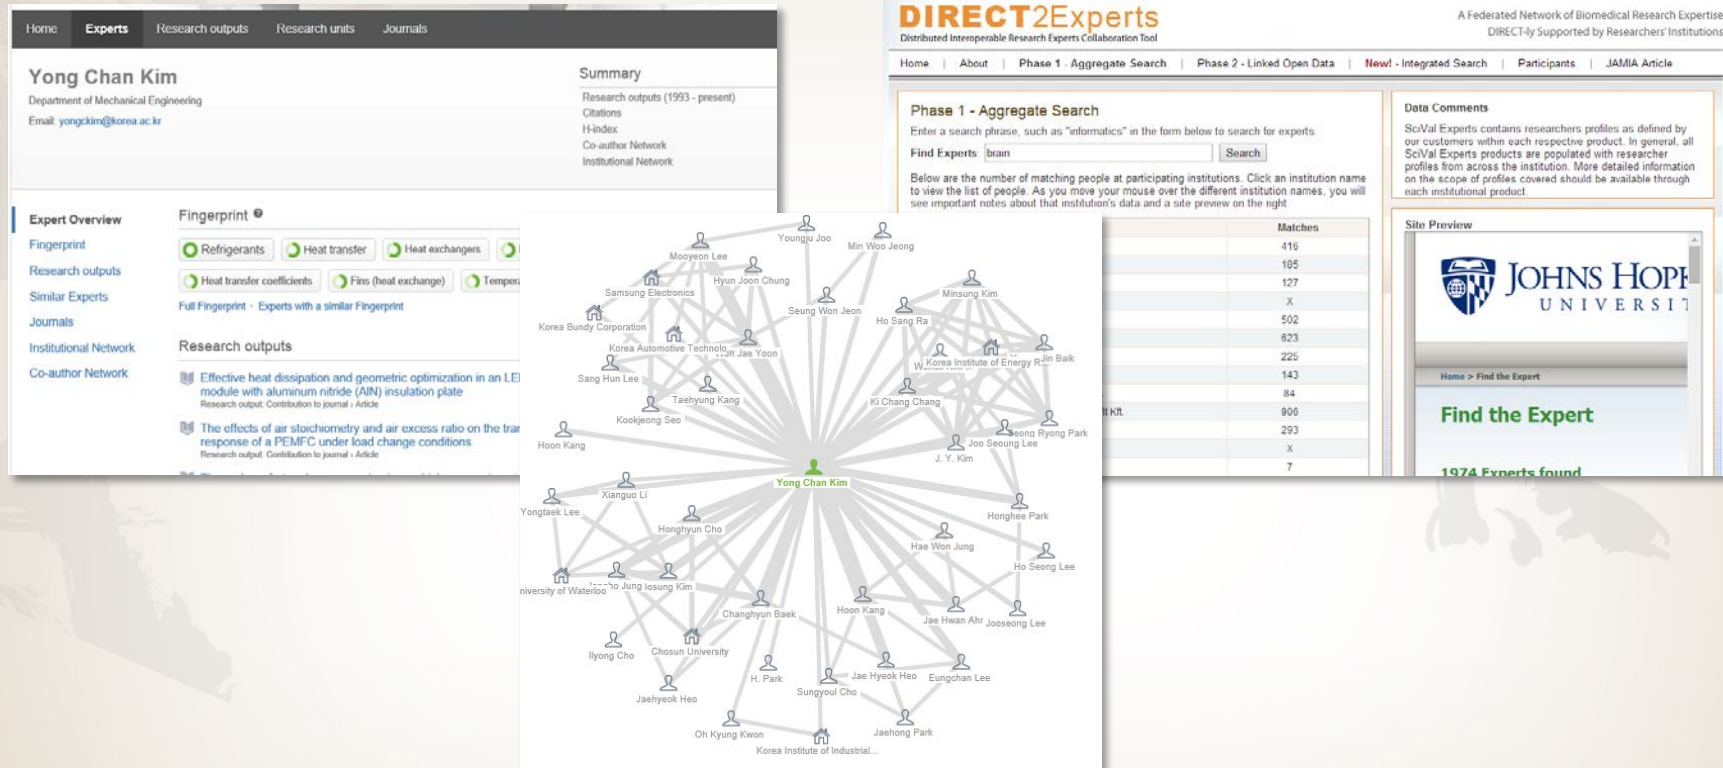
Home Experts Research outputs Research units Journals

Yong Chan Kim
Department of Mechanical Engineering
Email: yongckim@korea.ac.kr

Summary
Research outputs (1993 - present)
Citations
H-index
Co-author Network
Institutional Network

Expert Overview
Fingerprint
Research outputs
Similar Experts
Journals
Institutional Network
Co-author Network

Fingerprint

Refrigerants Heat transfer Heat exchangers
Heat transfer coefficients Fins (heat exchange) Temper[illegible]
Full Fingerprint · Experts with a similar Fingerprint

Research outputs

Effective heat dissipation and geometric optimization in an LE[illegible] module with aluminum nitride (AlN) insulation plate
Research output: Contribution to journal › Article

The effects of air stoichiometry and air excess ratio on the tra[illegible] response of a PEMFC under load change conditions
Research output: Contribution to journal › Article

Youngju Joo
Min Woo Jeong
Mooyeon Lee
Hyun Joon Chung
Samsung Electronics
Minsung Kim
Seung Won Jeon
Ho Sang Ra
Korea Bundy Corporation
Korea Automotive Technolo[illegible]
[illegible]un Jae Yoon
Korea Institute of Energy R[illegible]
Jin Baik
Sang Hun Lee
Taehyung Kang
Ki Chang Chang
Kookjeong Seo
Seong Ryong Park
Hoon Kang
Joo Seoung Lee
J. Y. Kim
Yong Chan Kim
Xianguo Li
Yongtaek Lee
Honghee Park
Honghyun Cho
Hae Won Jung
Ho Seong Lee
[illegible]niversity of Waterloo
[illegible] Jung
Iosung Kim
Changhyun Baek
Hoon Kang
Jae Hwan Ahn
Jooseong Lee
Ilyong Cho
Chosun University
H. Park
Jae Hyeok Heo
Eungchan Lee
Sungyoul Cho
Jaehyeok Heo
Jaehong Park
Oh Kyung Kwon
Korea Institute of Industrial...

DIRECT2Experts
Distributed Interoperable Research Experts Collaboration Tool
A Federated Network of Biomedical Research Expertise
DIRECT-ly Supported by Researchers' Institutions

Home | About | Phase 1 - Aggregate Search | Phase 2 - Linked Open Data | New! - Integrated Search | Participants | JAMIA Article

Phase 1 - Aggregate Search
Enter a search phrase, such as "informatics" in the form below to search for experts.
Find Experts: brain Search
Below are the number of matching people at participating institutions. Click an institution name to view the list of people. As you move your mouse over the different institution names, you will see important notes about that institution's data and a site preview on the right.

| | Matches |
|---|---|
| | 416 |
| | 105 |
| | 127 |
| | X |
| | 502 |
| | 623 |
| | 225 |
| | 143 |
| | 84 |
| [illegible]lt Kft. | 906 |
| | 293 |
| | X |
| | 7 |

Data Comments
SciVal Experts contains researchers profiles as defined by our customers within each respective product. In general, all SciVal Experts products are populated with researcher profiles from across the institution. More detailed information on the scope of profiles covered should be available through each institutional product.

Site Preview
JOHNS HOP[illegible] UNIVERSI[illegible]
Home > Find the Expert
Find the Expert
1974 Experts found